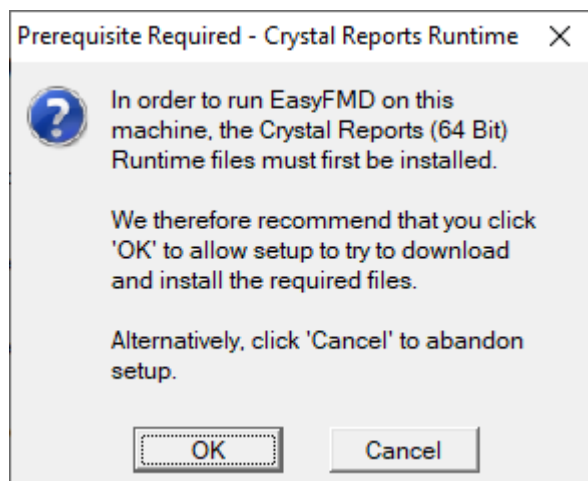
Prerequisite Required - Crystal Reports Runtime ×

In order to run EasyFMD on this machine, the Crystal Reports (64 Bit) Runtime files must first be installed.

We therefore recommend that you click 'OK' to allow setup to try to download and install the required files.

Alternatively, click 'Cancel' to abandon setup.

OK

Cancel